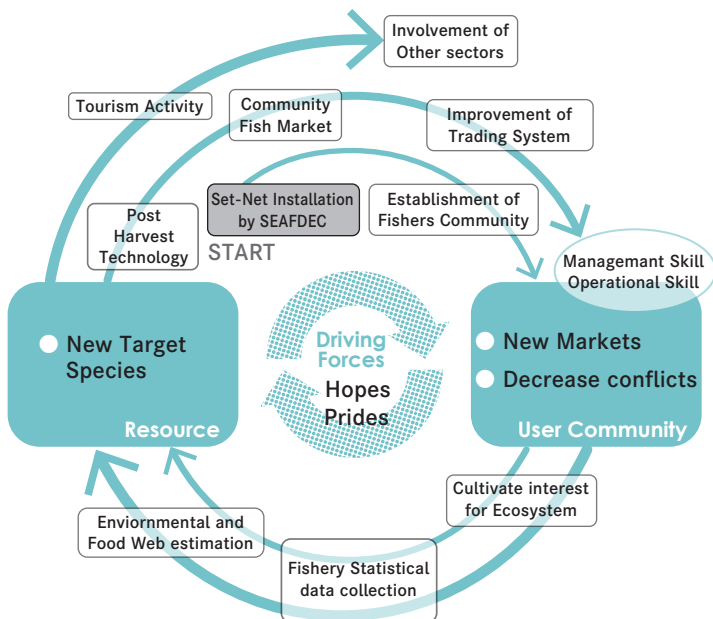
Involvement of Other sectors

Tourism Activity

Community Fish Market

Improvement of Trading System

Set-Net Installation by SEAFDEC

START

Establishment of Fishers Community

Post Harvest Technology

Managemant Skill Operational Skill

New Target Species

Resource

Driving Forces

Hopes Prides

New Markets

Decrease conflicts

User Community

Cultivate interest for Ecosystem

Enviornmental and Food Web estimation

Fishery Statistical data collection